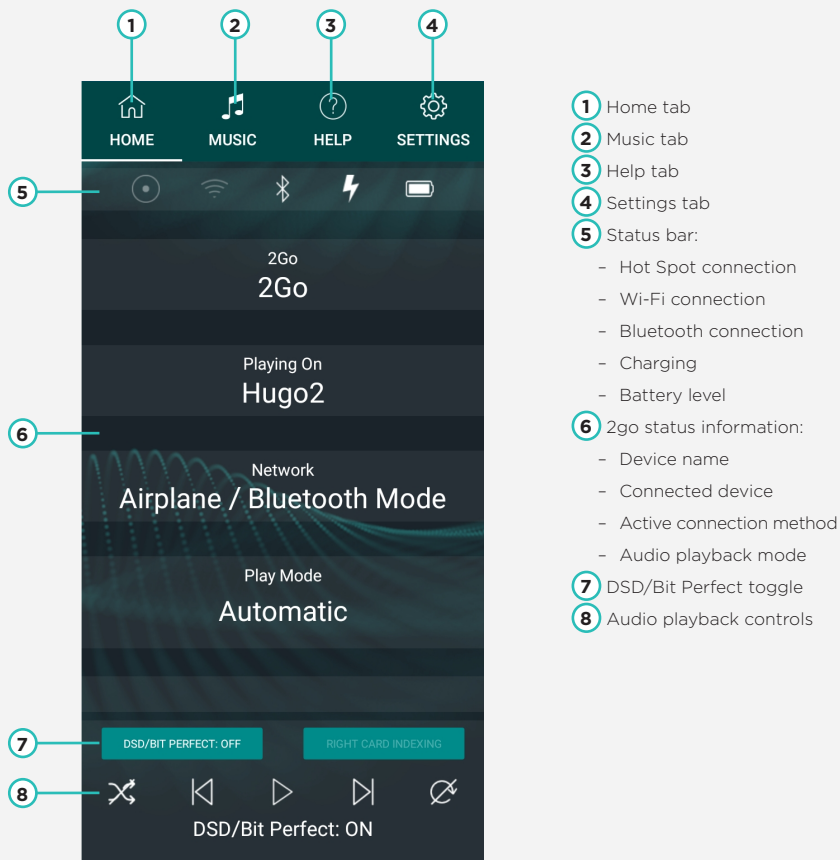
1 2 3 4

HOME MUSIC HELP SETTINGS

5

2Go
2Go

Playing On
Hugo2

6

Network
Airplane / Bluetooth Mode

Play Mode
Automatic

7 DSD/BIT PERFECT: OFF RIGHT CARD INDEXING

8

DSD/Bit Perfect: ON

1 Home tab
2 Music tab
3 Help tab
4 Settings tab
5 Status bar:
– Hot Spot connection
– Wi-Fi connection
– Bluetooth connection
– Charging
– Battery level
6 2go status information:
– Device name
– Connected device
– Active connection method
– Audio playback mode
7 DSD/Bit Perfect toggle
8 Audio playback controls